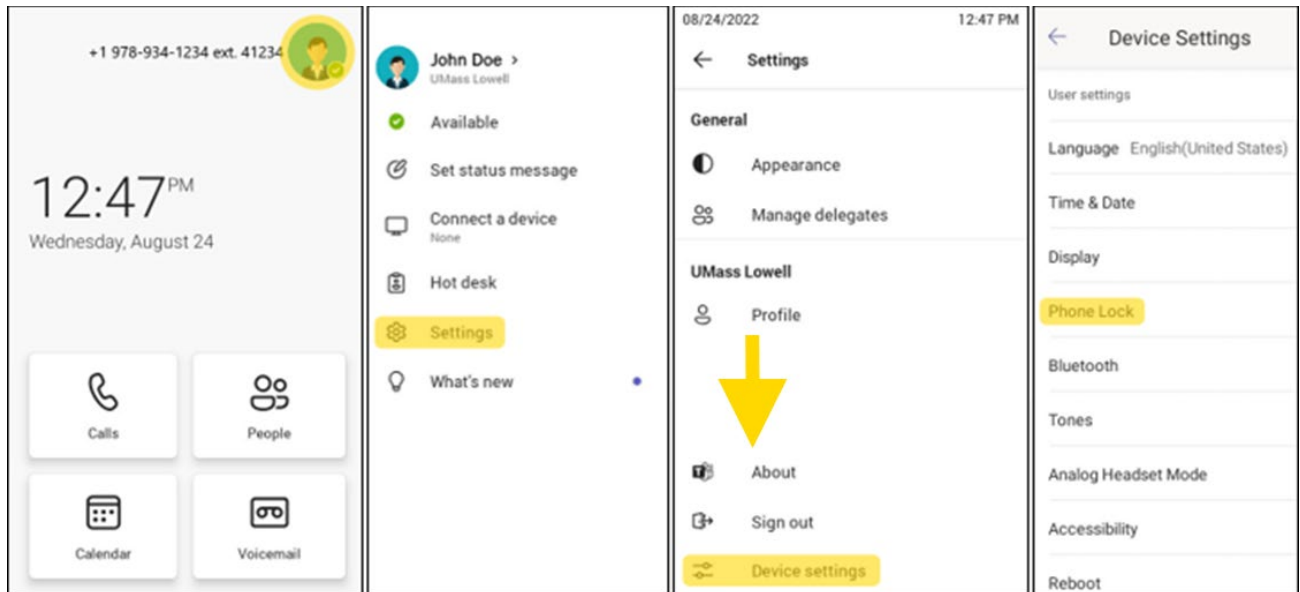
+1 978-934-1234 ext. 41234

12:47PM
Wednesday, August 24

Calls
People
Calendar
Voicemail

John Doe >
UMass Lowell
Available
Set status message
Connect a device
None
Hot desk
Settings
What's new

08/24/2022 12:47 PM
Settings
General
Appearance
Manage delegates
UMass Lowell
Profile
About
Sign out
Device settings

Device Settings
User settings
Language English(United States)
Time & Date
Display
Phone Lock
Bluetooth
Tones
Analog Headset Mode
Accessibility
Reboot